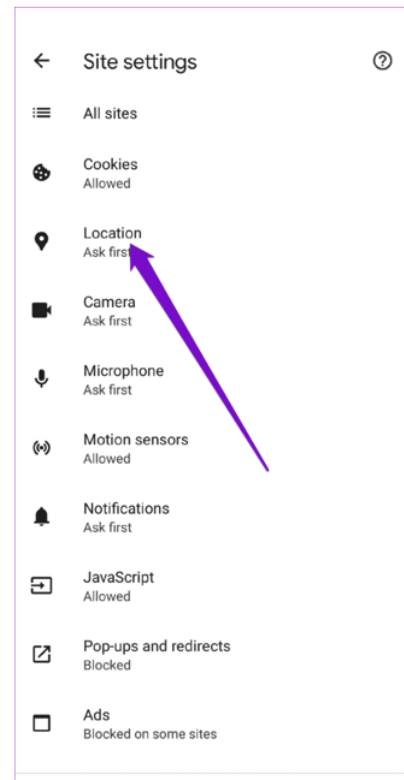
Site settings

All sites

Cookies
Allowed

Location
Ask first

Camera
Ask first

Microphone
Ask first

Motion sensors
Allowed

Notifications
Ask first

JavaScript
Allowed

Pop-ups and redirects
Blocked

Ads
Blocked on some sites